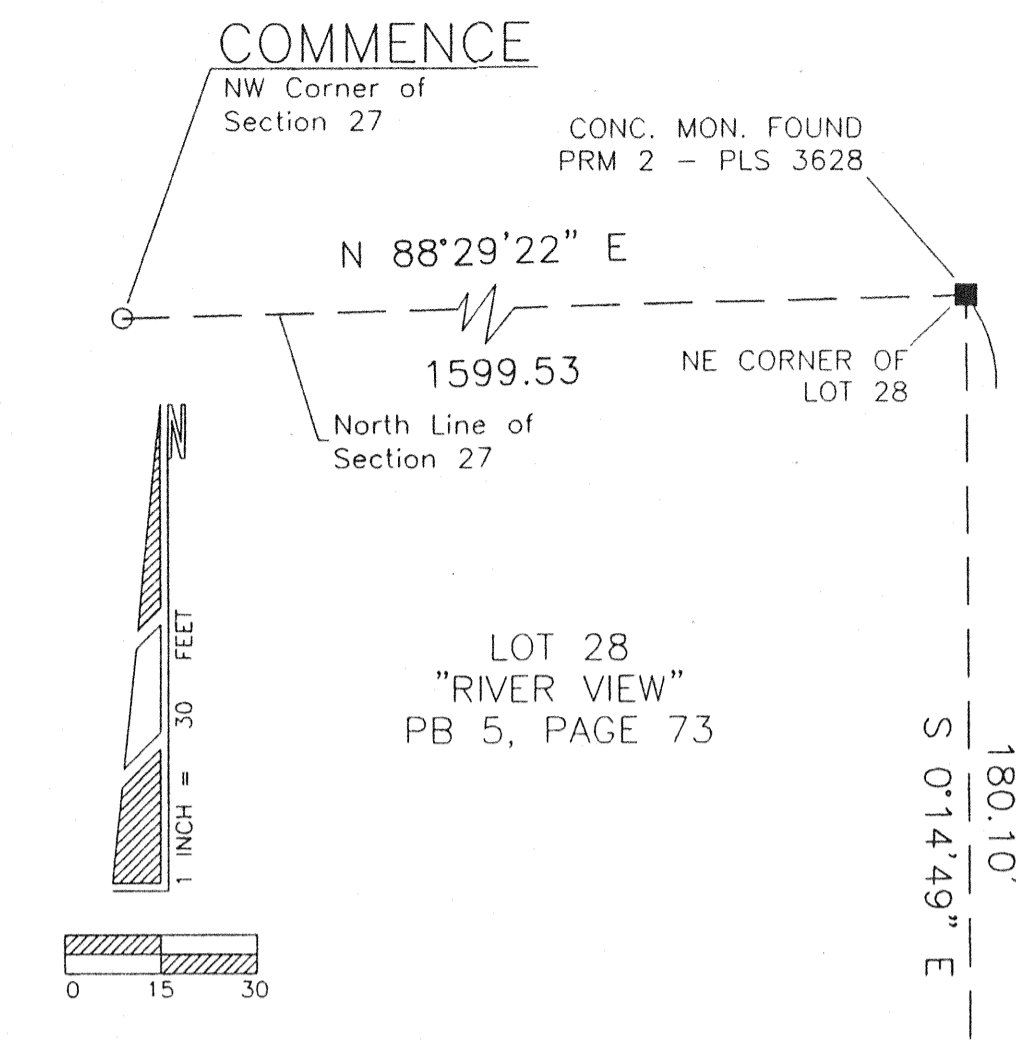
COMMENCE
NW Corner of
Section 27

CONC. MON. FOUND
PRM 2 – PLS 3628

N 88°29'22" E

1599.53

NE CORNER OF
LOT 28

North Line of
Section 27

N

1 INCH = 30 FEET

LOT 28
"RIVER VIEW"
PB 5, PAGE 73

S 0°14'49" E

180.10'

0 15 30